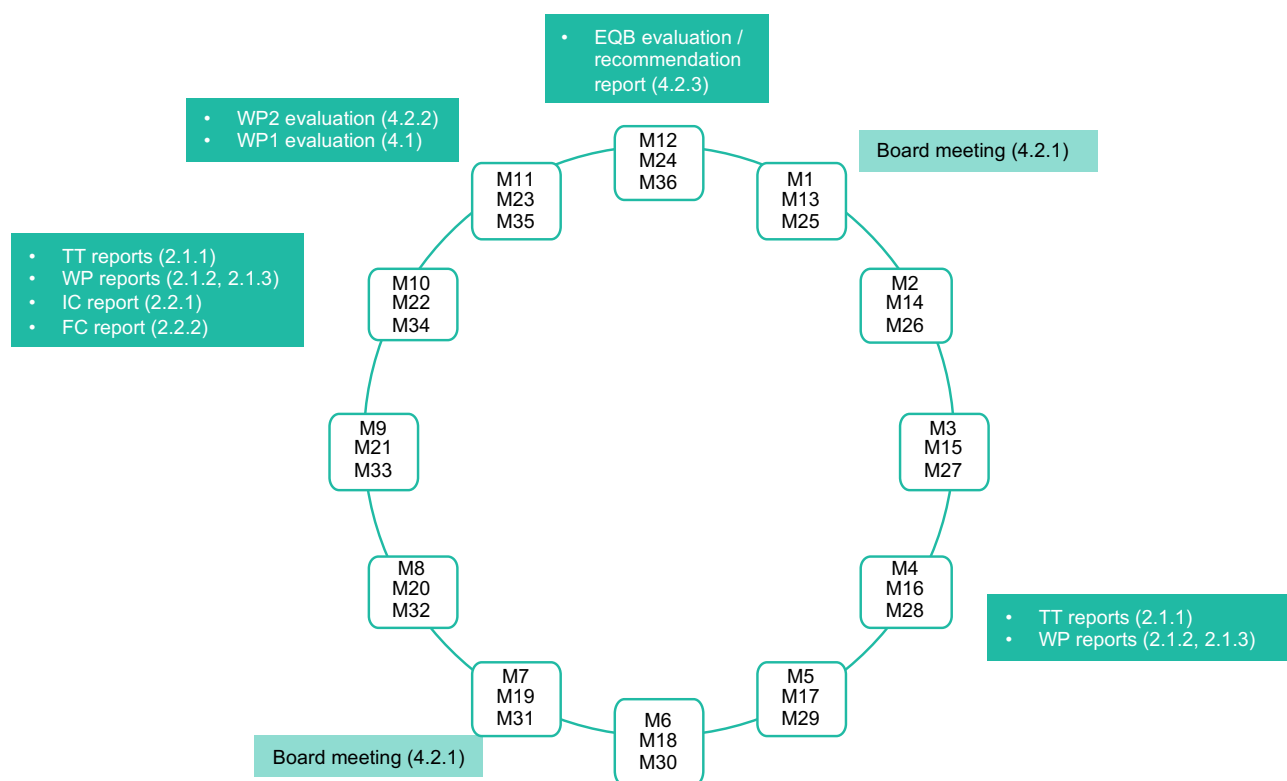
• EQB evaluation / recommendation report (4.2.3)

• WP2 evaluation (4.2.2)
• WP1 evaluation (4.1)

Board meeting (4.2.1)

M12
M24
M36

M1
M13
M25

M2
M14
M26

M3
M15
M27

M4
M16
M28

M5
M17
M29

M6
M18
M30

M7
M19
M31

M8
M20
M32

M9
M21
M33

M10
M22
M34

M11
M23
M35

• TT reports (2.1.1)
• WP reports (2.1.2, 2.1.3)
• IC report (2.2.1)
• FC report (2.2.2)

• TT reports (2.1.1)
• WP reports (2.1.2, 2.1.3)

Board meeting (4.2.1)